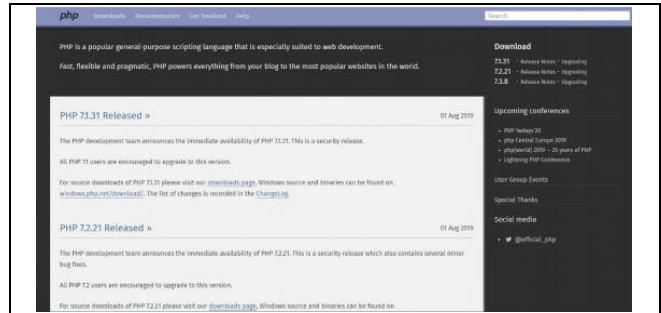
php Downloads Documentation Get Involved Help

Search

PHP is a popular general-purpose scripting language that is especially suited to web development.

Fast, flexible and pragmatic, PHP powers everything from your blog to the most popular websites in the world.

PHP 7.1.31 Released »

01 Aug 2019

The PHP development team announces the immediate availability of PHP 7.1.31. This is a security release.

All PHP 7.1 users are encouraged to upgrade to this version.

For source downloads of PHP 7.1.31 please visit our downloads page, Windows source and binaries can be found on windows.php.net/download/. The list of changes is recorded in the ChangeLog.

PHP 7.2.21 Released »

01 Aug 2019

The PHP development team announces the immediate availability of PHP 7.2.21. This is a security release which also contains several minor bug fixes.

All PHP 7.2 users are encouraged to upgrade to this version.

For source downloads of PHP 7.2.21 please visit our downloads page, Windows source and binaries can be found on

Download

7.1.31 · Release Notes · Upgrading

7.2.21 · Release Notes · Upgrading

7.3.8 · Release Notes · Upgrading

Upcoming conferences

PHP fwdays'20

php Central Europe 2019

php[world] 2019 — 25 years of PHP

Lightning PHP Conference

User Group Events

Special Thanks

Social media

@official_php